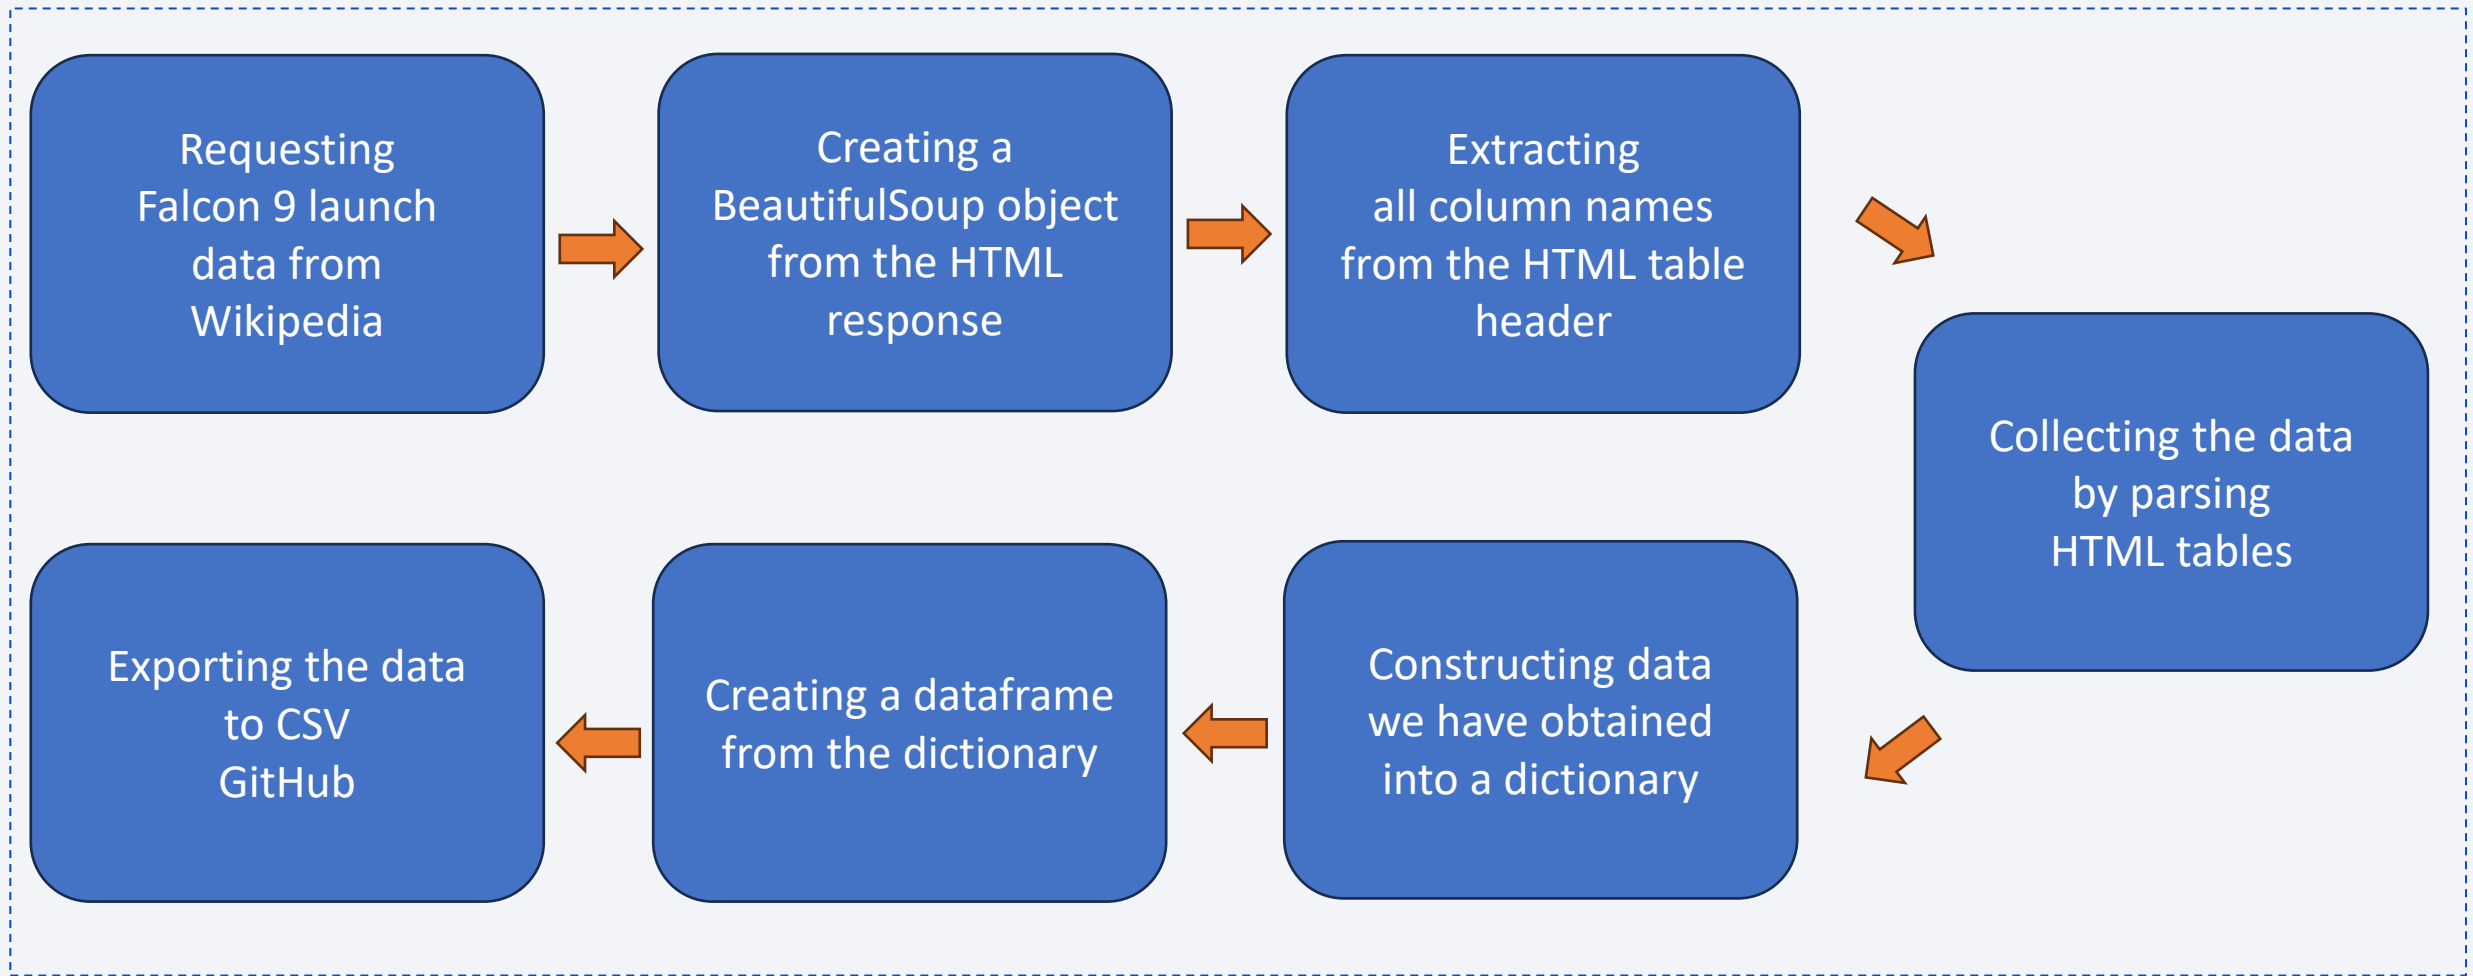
Requesting Falcon 9 launch data from Wikipedia

Creating a BeautifulSoup object from the HTML response

Extracting all column names from the HTML table header

Collecting the data by parsing HTML tables

Constructing data we have obtained into a dictionary

Creating a dataframe from the dictionary

Exporting the data to CSV GitHub